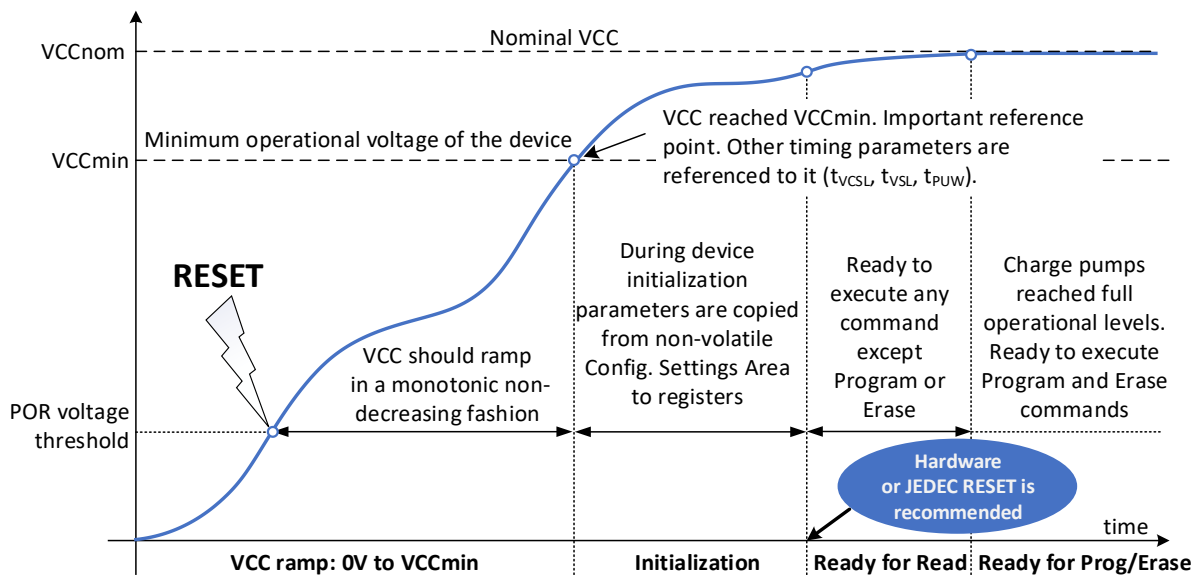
VCCnom

Nominal VCC

VCCmin

Minimum operational voltage of the device

VCC reached VCCmin. Important reference point. Other timing parameters are referenced to it ($t_{VCSL}$, $t_{VSL}$, $t_{PUW}$).

RESET

VCC should ramp in a monotonic non-decreasing fashion

During device initialization parameters are copied from non-volatile Config. Settings Area to registers

Ready to execute any command except Program or Erase

Charge pumps reached full operational levels. Ready to execute Program and Erase commands

POR voltage threshold

Hardware or JEDEC RESET is recommended

time

VCC ramp: 0V to VCCmin

Initialization

Ready for Read

Ready for Prog/Erase